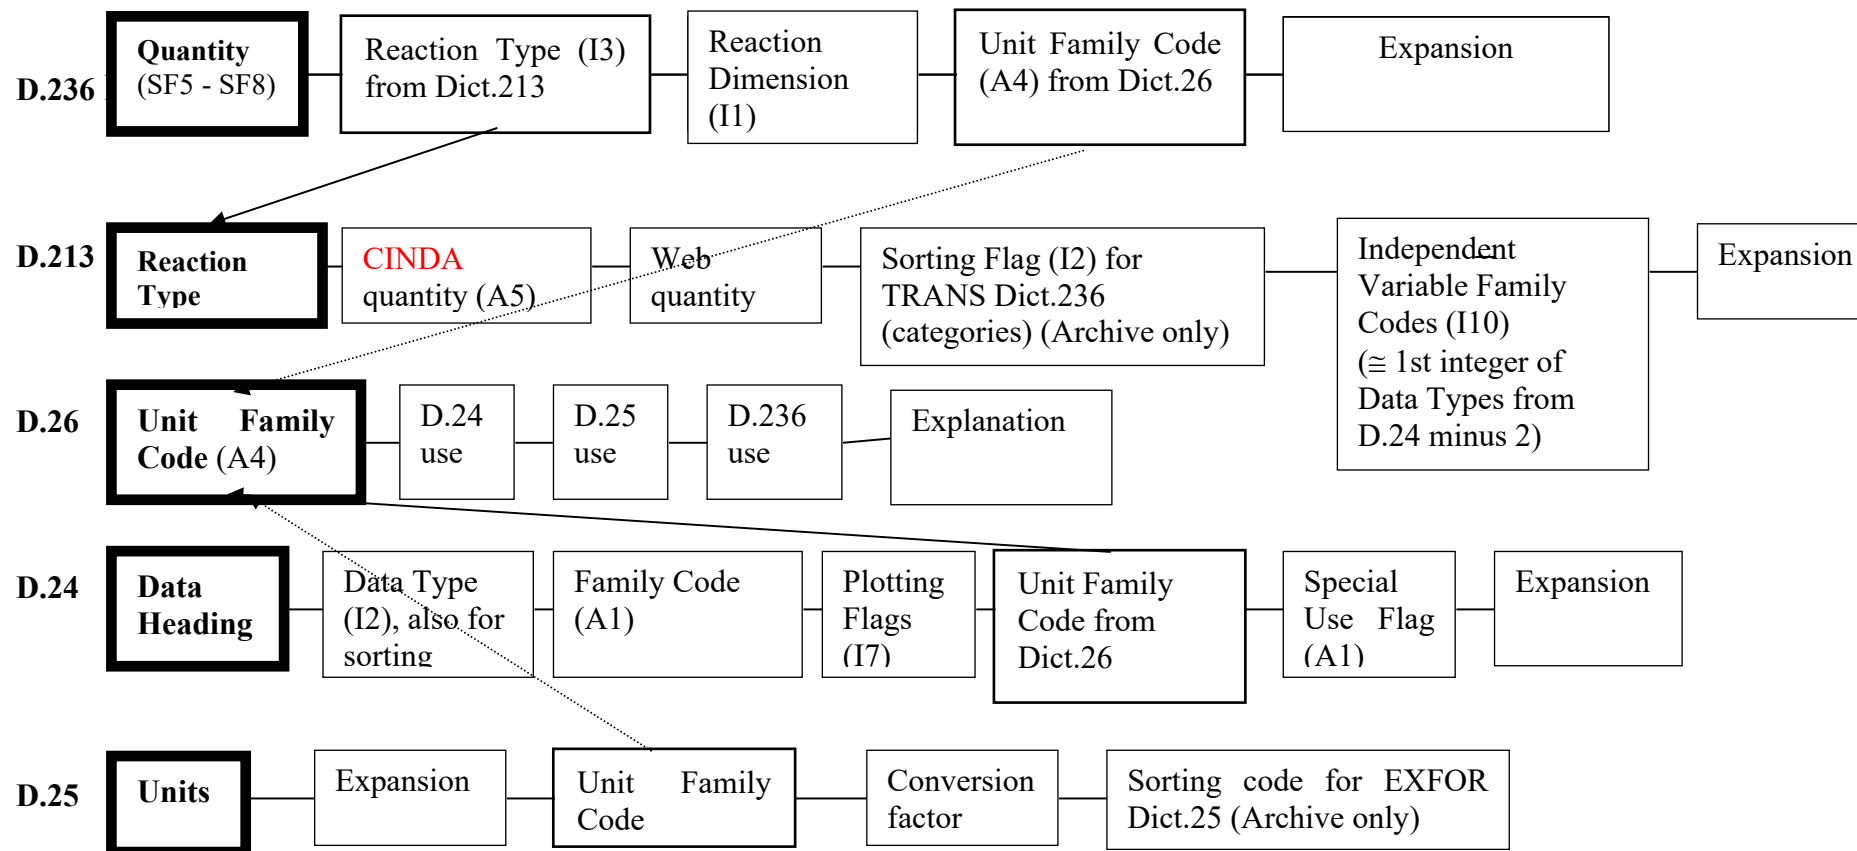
D.236

Quantity (SF5 - SF8)

Reaction Type (I3) from Dict.213

Reaction Dimension (I1)

Unit Family Code (A4) from Dict.26

Expansion

D.213

Reaction Type

CINDA quantity (A5)

Web quantity

Sorting Flag (I2) for TRANS Dict.236 (categories) (Archive only)

Independent Variable Family Codes (I10) (≅ 1st integer of Data Types from D.24 minus 2)

Expansion

D.26

Unit Family Code (A4)

D.24 use

D.25 use

D.236 use

Explanation

D.24

Data Heading

Data Type (I2), also for sorting

Family Code (A1)

Plotting Flags (I7)

Unit Family Code from Dict.26

Special Use Flag (A1)

Expansion

D.25

Units

Expansion

Unit Family Code

Conversion factor

Sorting code for EXFOR Dict.25 (Archive only)